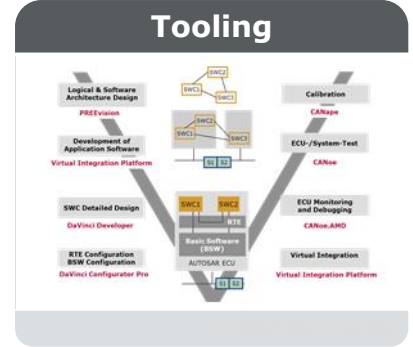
Tooling

Logical & Software Architecture Design
PREEvision

Development of Application Software
Virtual Integration Platform

SWC Detailed Design
DaVinci Developer

RTE Configuration BSW Configuration
DaVinci Configurator Pro

SWC1
SWC2
SWC3

SWC1
SWC2
SWC3

S1
S2

SWC1
SWC2
RTE
Basic Software (BSW)
AUTOSAR ECU
S1
S2

Calibration
CANape

ECU-/System-Test
CANoe

ECU Monitoring and Debugging
CANoe.AMD

Virtual Integration
Virtual Integration Platform